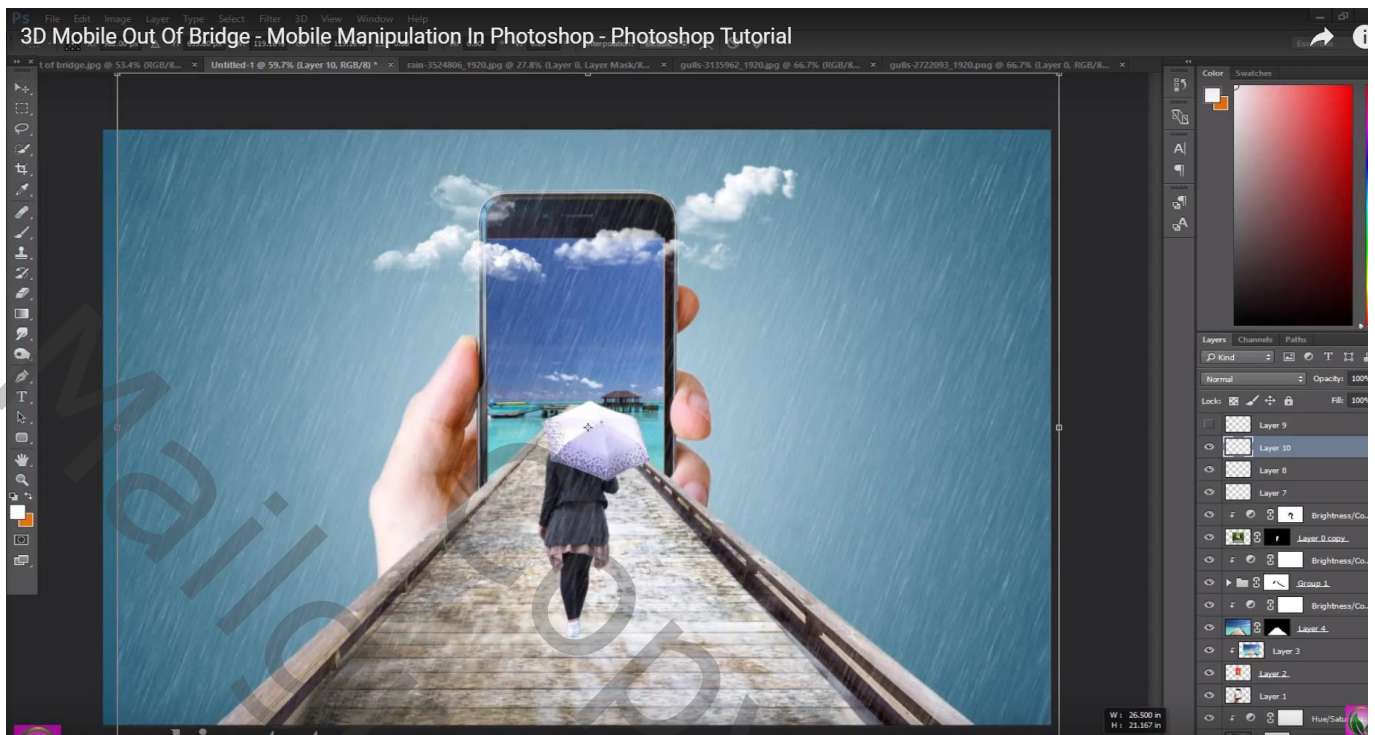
3D Mobile Out Of Bridge - Mobile Manipulation In Photoshop - Photoshop Tutorial

File Edit Image Layer Type Select Filter 3D View Window Help

t of bridge.jpg @ 53.4% (RGB/8... × Untitled-1 @ 59.7% (Layer 10, RGB/8) * × rain-3524806_1920.jpg @ 27.8% (Layer 0, Layer Mask/8... × gulls-3135962_1920.jpg @ 66.7% (RGB/8... × gulls-2722093_1920.png @ 66.7% (Layer 0, RGB/8... ×

Color Swatches

Layers Channels Paths

Kind

Normal

Opacity: 100%

Lock:

Fill: 100%

Layer 9

Layer 10

Layer 8

Layer 7

Brightness/Co...

Layer 0 copy

Brightness/Co...

Group 1

Brightness/Co...

Layer 4

Layer 3

Layer 2

Layer 1

Hue/Satu...

W: 26.500 in
H: 21.167 in

Mail Copy